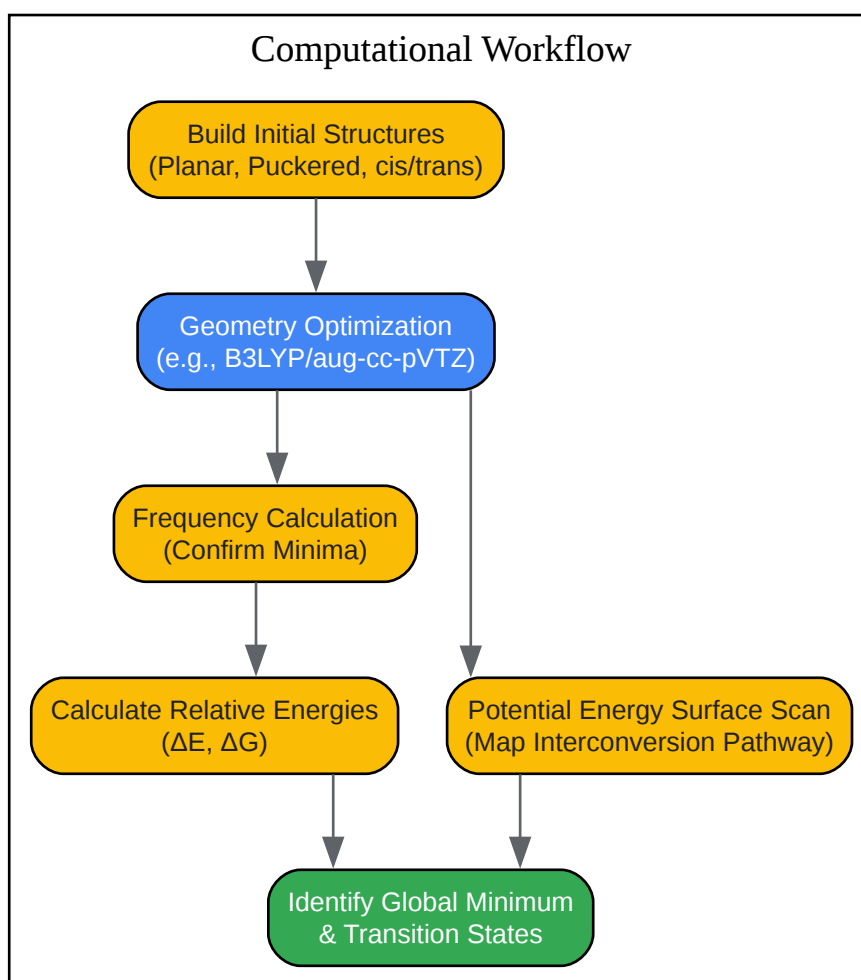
Computational Workflow

Build Initial Structures
(Planar, Puckered, cis/trans)

Geometry Optimization
(e.g., B3LYP/aug-cc-pVTZ)

Frequency Calculation
(Confirm Minima)

Calculate Relative Energies
($\Delta E$, $\Delta G$)

Potential Energy Surface Scan
(Map Interconversion Pathway)

Identify Global Minimum
& Transition States